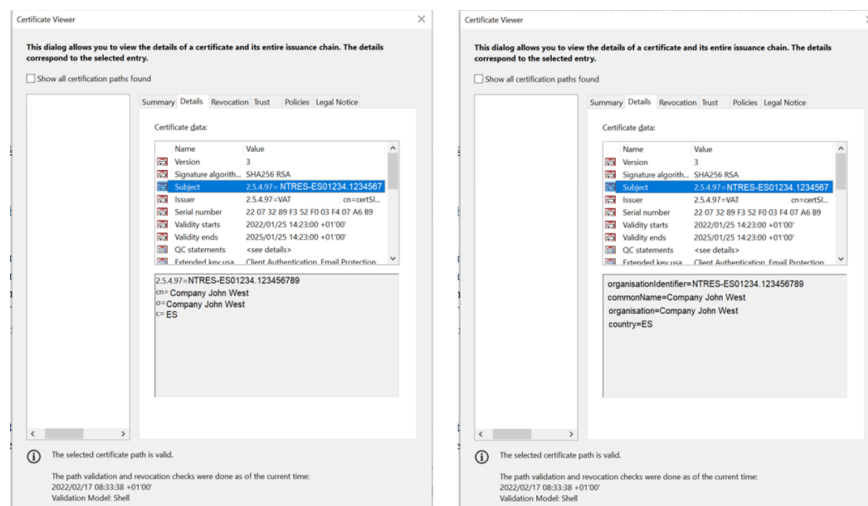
Certificate Viewer

This dialog allows you to view the details of a certificate and its entire issuance chain. The details correspond to the selected entry.

Show all certification paths found

Summary Details Revocation Trust Policies Legal Notice

Certificate data:

| Name | Value |
|---|---|
| Version | 3 |
| Signature algorith... | SHA256 RSA |
| Subject | 2.5.4.97=NTRES-ES01234.1234567 |
| Issuer | 2.5.4.97=VAT cn=certSI... |
| Serial number | 22 07 32 89 F3 52 F0 03 F4 07 A6 B9 |
| Validity starts | 2022/01/25 14:23:00 +01'00' |
| Validity ends | 2025/01/25 14:23:00 +01'00' |
| QC statements | <see details> |
| Extended key usa... | Client Authentication, Email Protection |

2.5.4.97=NTRES-ES01234.123456789
cn= Company John West
o= Company John West
c= ES

The selected certificate path is valid.

The path validation and revocation checks were done as of the current time:
2022/02/17 08:33:38 +01'00'
Validation Model: Shell

Certificate Viewer

This dialog allows you to view the details of a certificate and its entire issuance chain. The details correspond to the selected entry.

Show all certification paths found

Summary Details Revocation Trust Policies Legal Notice

Certificate data:

| Name | Value |
|---|---|
| Version | 3 |
| Signature algorith... | SHA256 RSA |
| Subject | 2.5.4.97=NTRES-ES01234.1234567 |
| Issuer | 2.5.4.97=VAT cn=certSI... |
| Serial number | 22 07 32 89 F3 52 F0 03 F4 07 A6 B9 |
| Validity starts | 2022/01/25 14:23:00 +01'00' |
| Validity ends | 2025/01/25 14:23:00 +01'00' |
| QC statements | <see details> |
| Extended key usa... | Client Authentication, Email Protection |

organisationIdentifier=NTRES-ES01234.123456789
commonName=Company John West
organisation=Company John West
country=ES

The selected certificate path is valid.

The path validation and revocation checks were done as of the current time:
2022/02/17 08:33:38 +01'00'
Validation Model: Shell